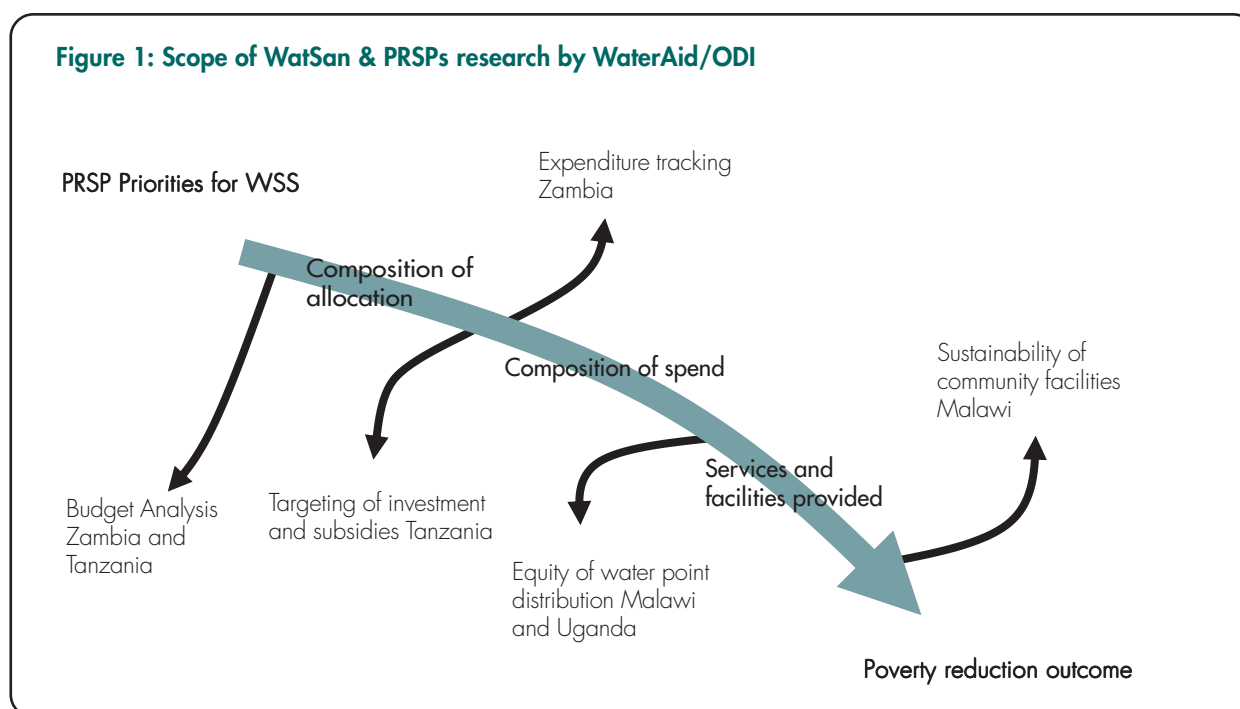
Figure 1: Scope of WatSan & PRSPs research by WaterAid/ODI

PRSP Priorities for WSS

Expenditure tracking Zambia

Composition of allocation

Composition of spend

Sustainability of community facilities Malawi

Services and facilities provided

Budget Analysis Zambia and Tanzania

Targeting of investment and subsidies Tanzania

Equity of water point distribution Malawi and Uganda

Poverty reduction outcome